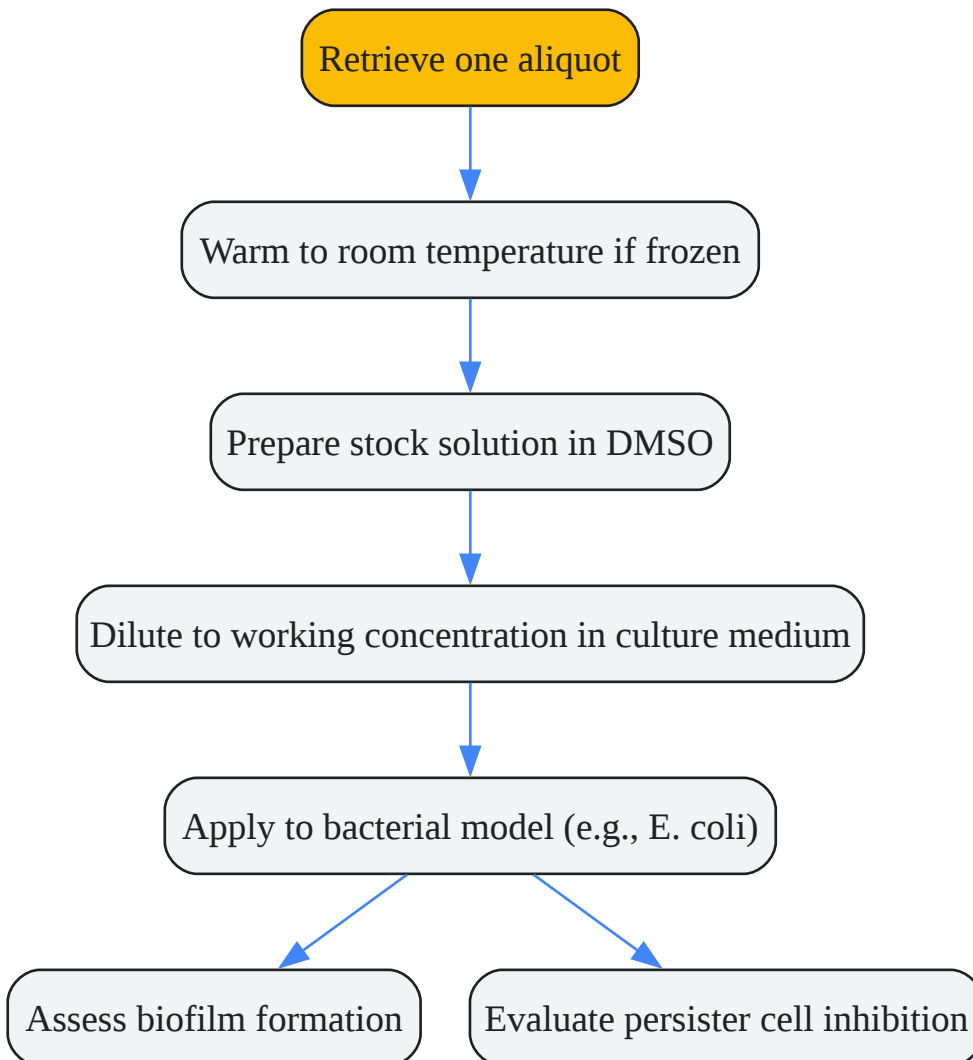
Retrieve one aliquot

Warm to room temperature if frozen

Prepare stock solution in DMSO

Dilute to working concentration in culture medium

Apply to bacterial model (e.g., E. coli)

Assess biofilm formation

Evaluate persister cell inhibition